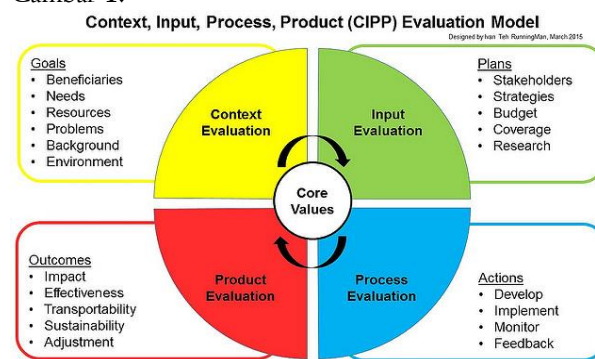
Gambar 1.

Context, Input, Process, Product (CIPP) Evaluation Model

Designed by Ivan Teh RunningMan, March 2015

Goals
• Beneficiaries
• Needs
• Resources
• Problems
• Background
• Environment

Context Evaluation

Input Evaluation

Plans
• Stakeholders
• Strategies
• Budget
• Coverage
• Research

Core Values

Outcomes
• Impact
• Effectiveness
• Transportability
• Sustainability
• Adjustment

Product Evaluation

Process Evaluation

Actions
• Develop
• Implement
• Monitor
• Feedback